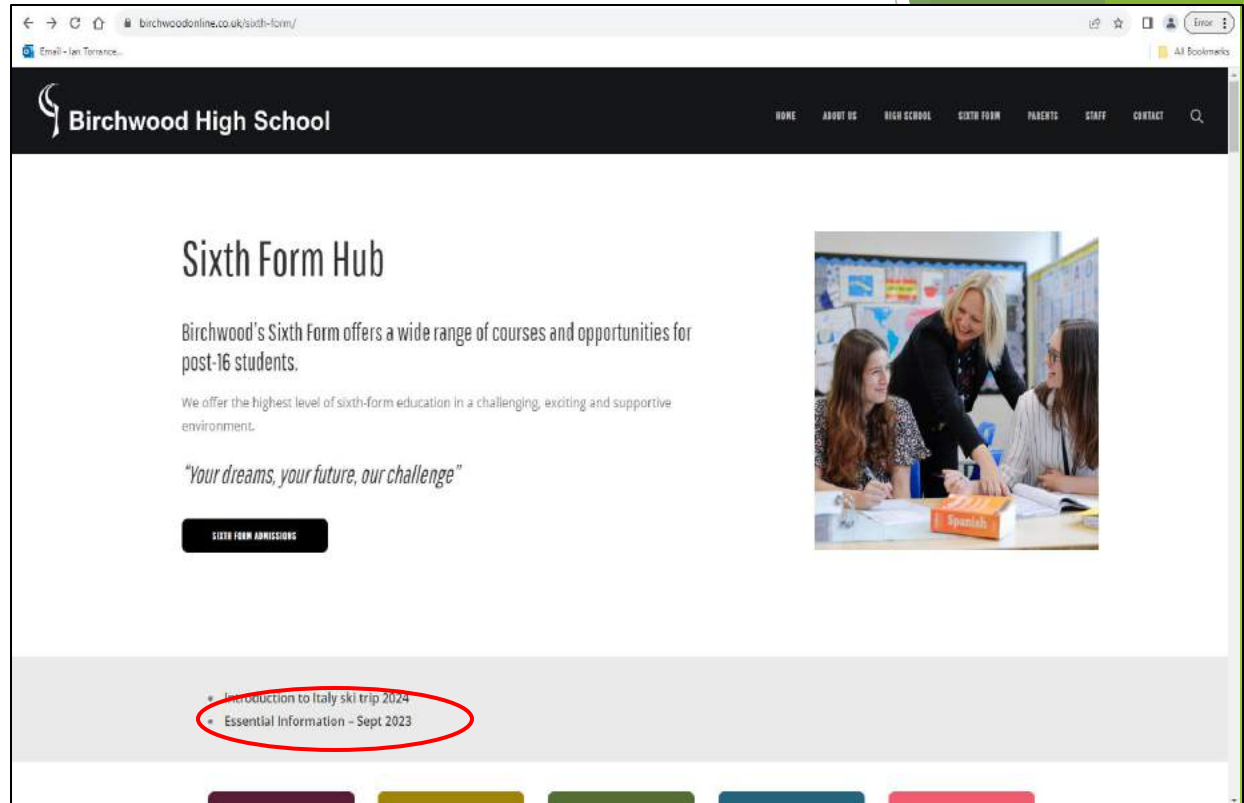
birchwoodonline.co.uk/sixth-form/

Error

Email - Ian Torrance...

All Bookmarks

Birchwood High School

HOME ABOUT US HIGH SCHOOL SIXTH FORM PARENTS STAFF CONTACT

Sixth Form Hub

Birchwood's Sixth Form offers a wide range of courses and opportunities for post-16 students.

We offer the highest level of sixth-form education in a challenging, exciting and supportive environment.

"Your dreams, your future, our challenge"

SIXTH FORM ADMISSIONS

Spanish

- Introduction to Italy ski trip 2024
- Essential Information – Sept 2023